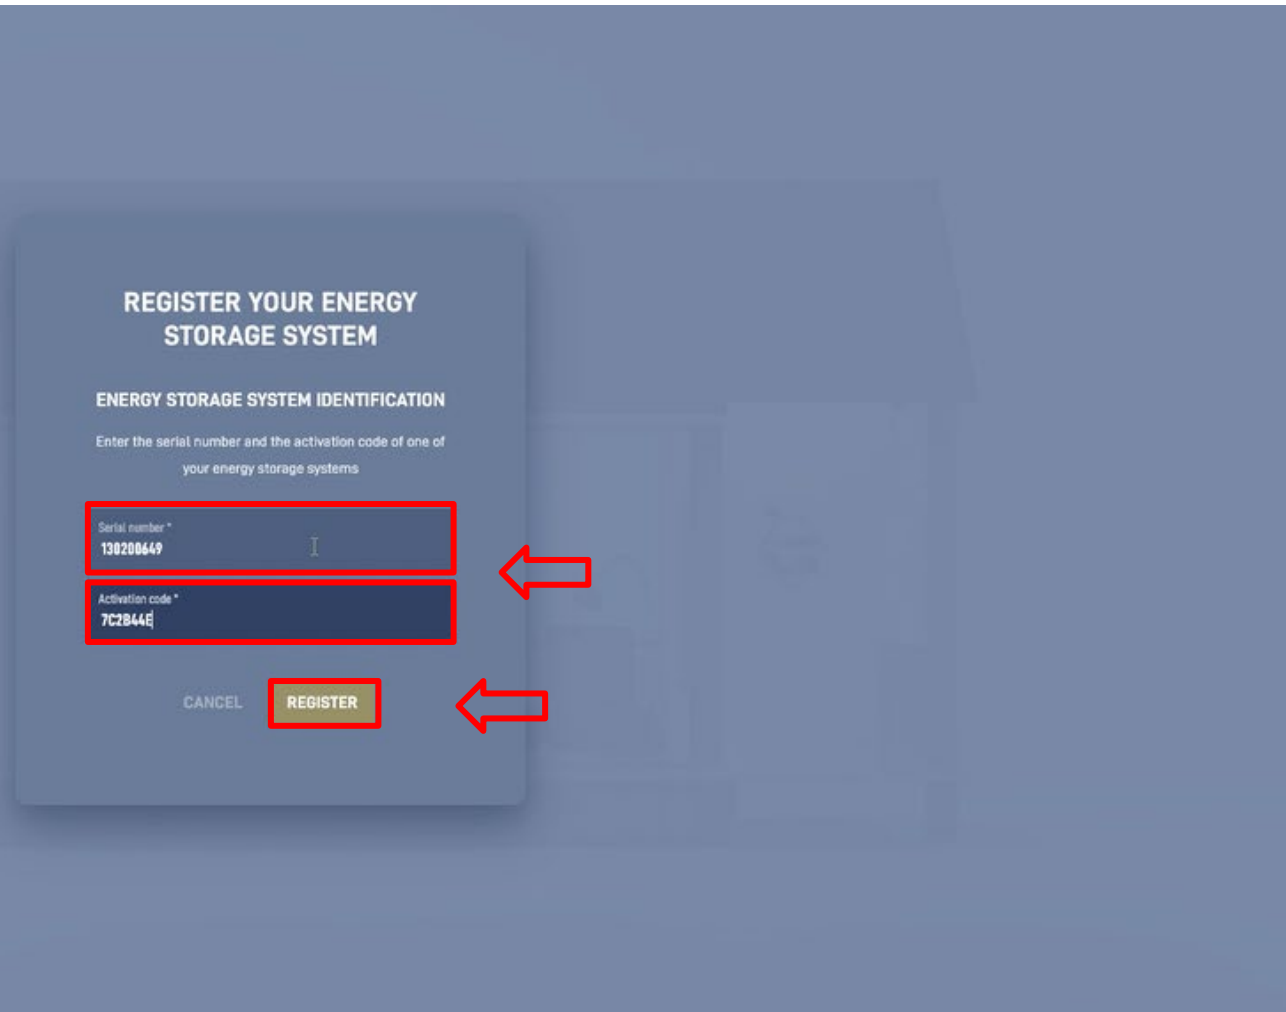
REGISTER YOUR ENERGY STORAGE SYSTEM

ENERGY STORAGE SYSTEM IDENTIFICATION

Enter the serial number and the activation code of one of your energy storage systems

Serial number *
130200649

Activation code *
7C2B44E

CANCEL REGISTER